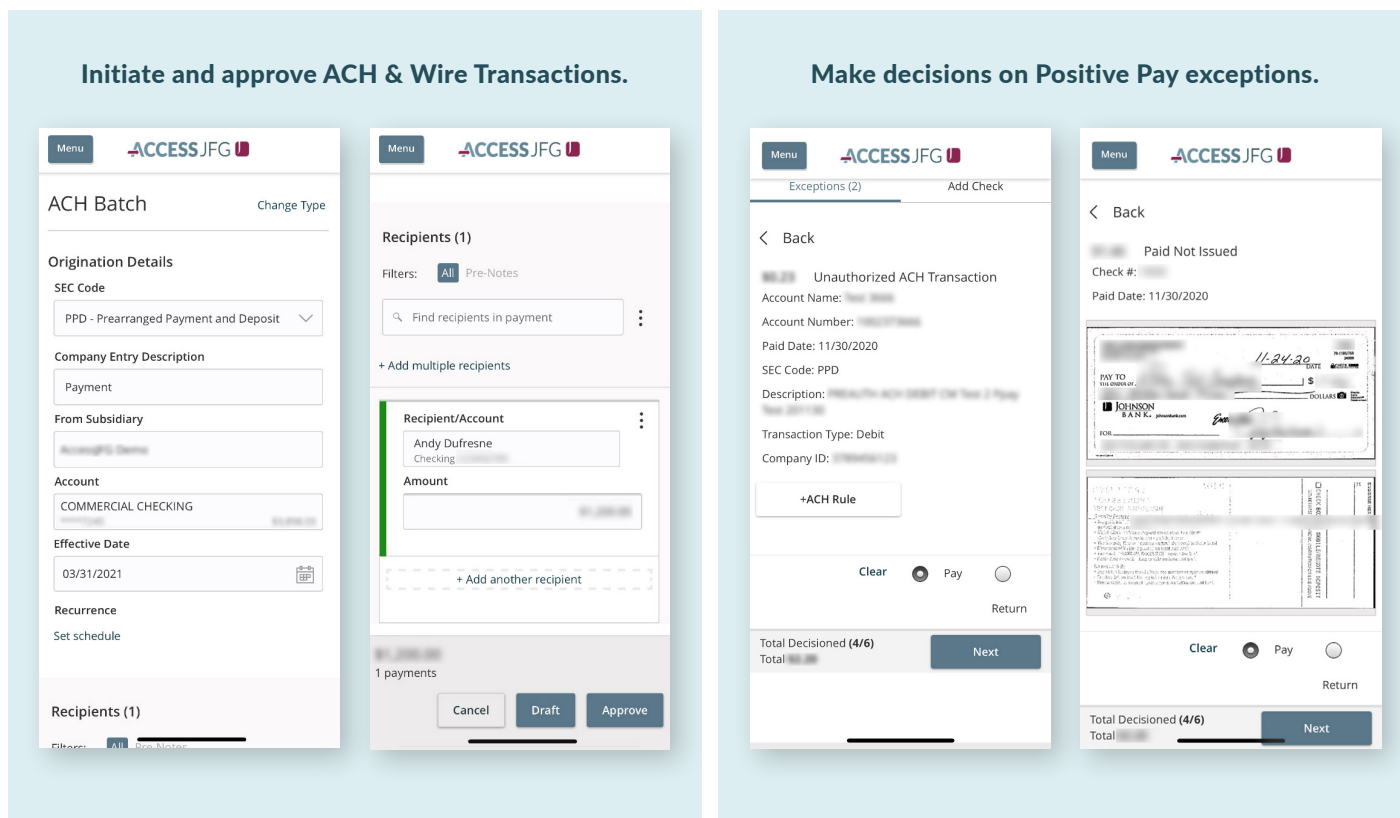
Initiate and approve ACH & Wire Transactions.

Menu ACCESS JFG

ACH Batch Change Type

Origination Details

SEC Code

PPD - Prearranged Payment and Deposit

Company Entry Description

Payment

From Subsidiary

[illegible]

Account

COMMERCIAL CHECKING

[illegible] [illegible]

Effective Date

03/31/2021

Recurrence

Set schedule

Recipients (1)

Filters: All Pre-Notes

Menu ACCESS JFG

Recipients (1)

Filters: All Pre-Notes

Find recipients in payment

+ Add multiple recipients

Recipient/Account

Andy Dufresne

Checking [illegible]

Amount

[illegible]

+ Add another recipient

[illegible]

1 payments

Cancel Draft Approve

Make decisions on Positive Pay exceptions.

Menu ACCESS JFG

Exceptions (2) Add Check

Back

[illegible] Unauthorized ACH Transaction

Account Name: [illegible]

Account Number: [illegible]

Paid Date: 11/30/2020

SEC Code: PPD

Description: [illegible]

Transaction Type: Debit

Company ID: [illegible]

+ACH Rule

Clear Pay Return

Total Decisioned (4/6)

Total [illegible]

Next

Menu ACCESS JFG

Back

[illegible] Paid Not Issued

Check #: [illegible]

Paid Date: 11/30/2020

11-24-20

DATE

PAY TO THE ORDER OF

$

DOLLARS

JOHNSON BANK

FOR

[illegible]

Clear Pay Return

Total Decisioned (4/6)

Total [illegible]

Next